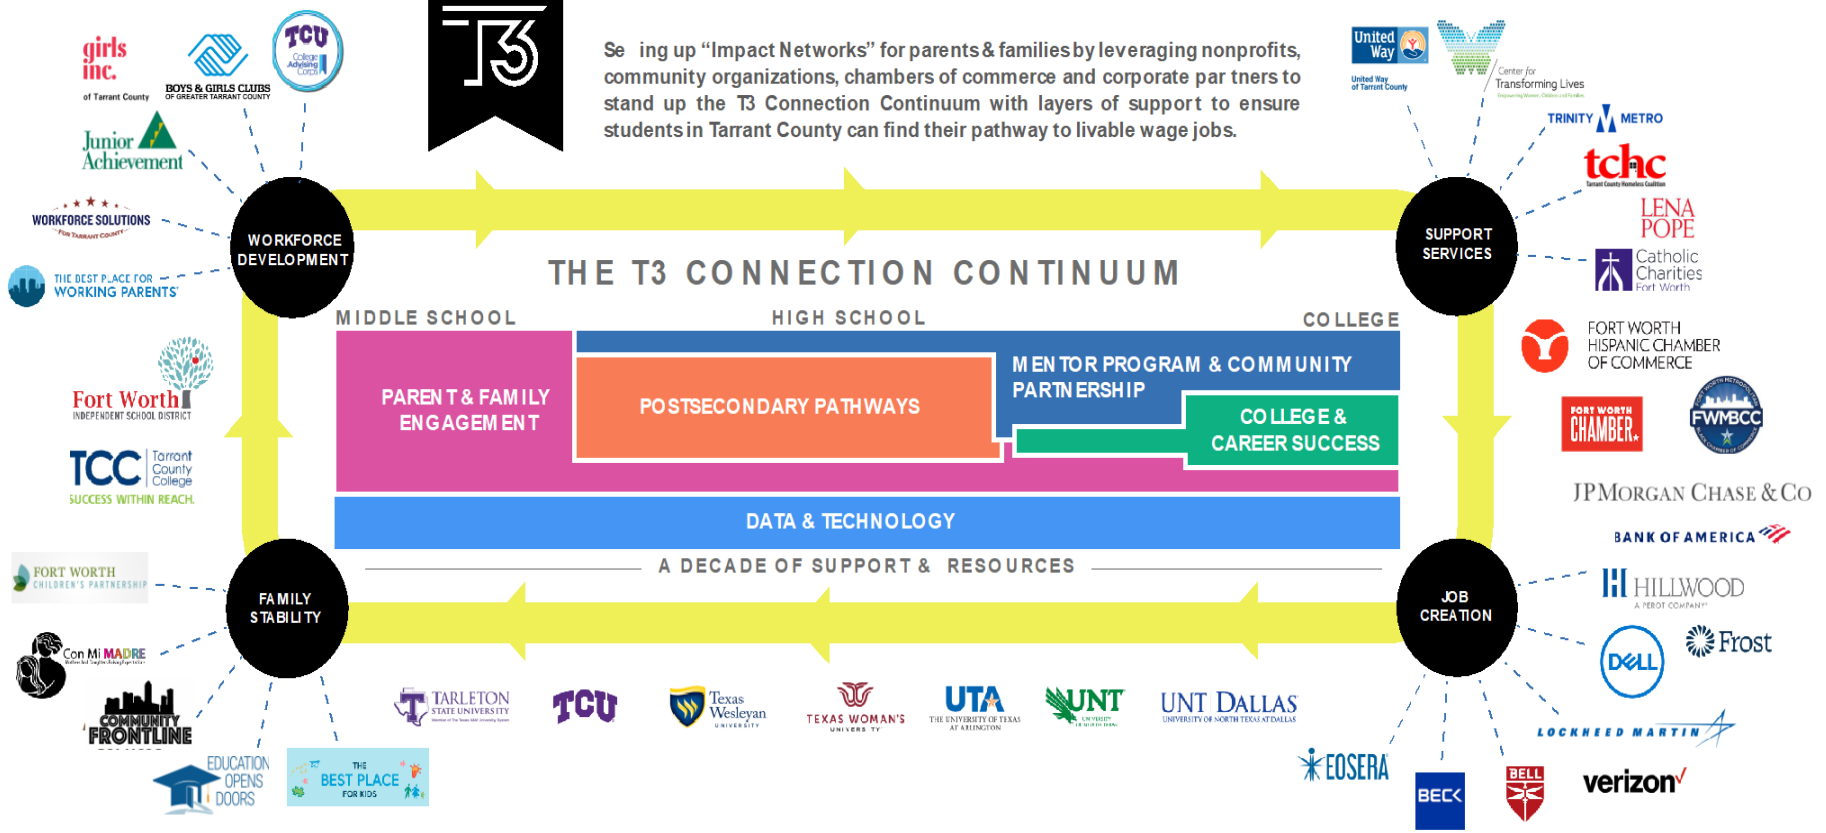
girls inc. of Tarrant County

BOYS & GIRLS CLUBS OF GREATER TARRANT COUNTY

TCU College Advising Corps

T3

Se ing up "Impact Networks" for parents & families by leveraging nonprofits, community organizations, chambers of commerce and corporate par tners to stand up the T3 Connection Continuum with layers of support to ensure students in Tarrant County can find their pathway to livable wage jobs.

United Way of Tarrant County

Center for Transforming Lives

Junior Achievement

TRINITY METRO

tchc Tarrant County Homeless Coalition

WORKFORCE SOLUTIONS FOR TARRANT COUNTY

WORKFORCE DEVELOPMENT

SUPPORT SERVICES

LENA POPE

THE BEST PLACE FOR WORKING PARENTS

Catholic Charities Fort Worth

THE T3 CONNECTION CONTINUUM

MIDDLE SCHOOL

HIGH SCHOOL

COLLEGE

FORT WORTH HISPANIC CHAMBER OF COMMERCE

MEN TOR PROGRAM & COMMUNITY PARTN ERSHIP

Fort Worth INDEPENDENT SCHOOL DISTRICT

PAREN T & FAM ILY ENGAGEM ENT

POSTSECONDARY PATHWAYS

COLLEGE & CAREER SUCCESS

FORT WORTH CHAMBER

FWMBCC

TCC Tarrant County College SUCCESS WITHIN REACH.

DATA & TECHNOLOGY

JPMORGAN CHASE & CO

BANK OF AMERICA

A DECADE OF SUPPORT & RESOURCES

FORT WORTH CHILDREN'S PARTNERSHIP

FAMILY STABILITY

JOB CREATION

HILLWOOD A PEROT COMPANY

Con Mi MADRE

DELL

Frost

COMMUNITY FRONTLINE

TARLETON STATE UNIVERSITY

TCU

Texas Wesleyan UNIVERSITY

TEXAS WOMAN'S UNIVERSITY

UTA THE UNIVERSITY OF TEXAS AT ARLINGTON

UNT

UNT DALLAS UNIVERSITY OF NORTH TEXAS AT DALLAS

LOCKHEED MARTIN

EDUCATION OPENS DOORS

THE BEST PLACE FOR KIDS

EOSERA

BECK

BELL

verizon